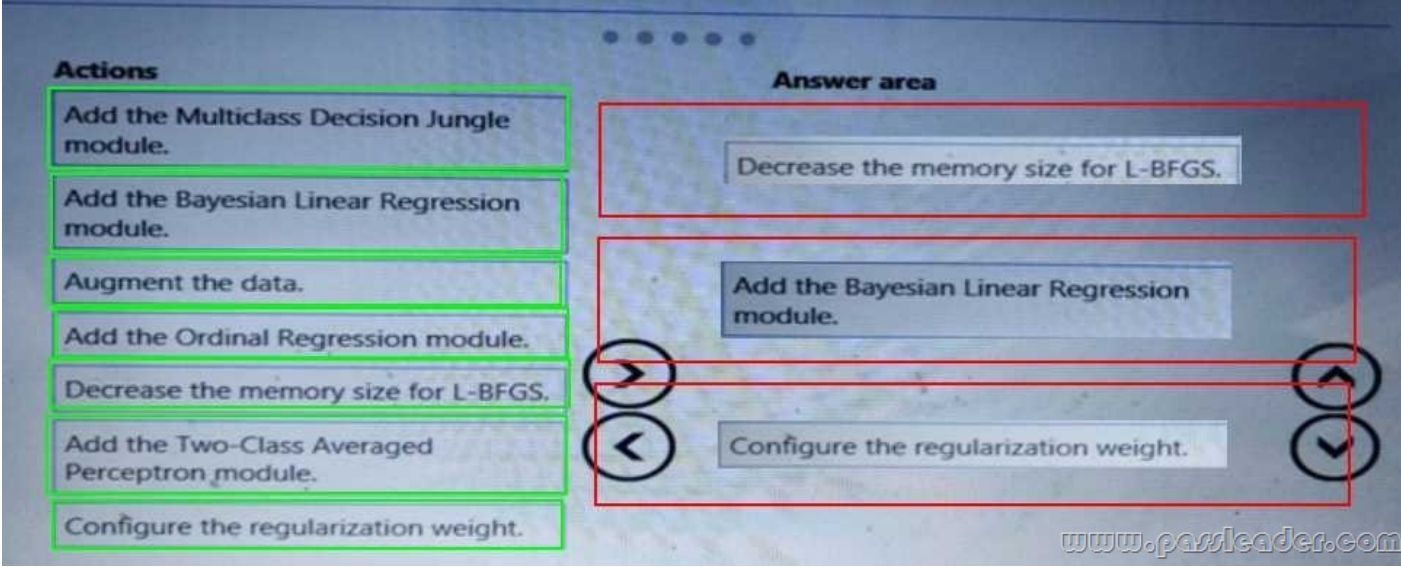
Actions

Add the Multiclass Decision Jungle module.

Add the Bayesian Linear Regression module.

Augment the data.

Add the Ordinal Regression module.

Decrease the memory size for L-BFGS.

Add the Two-Class Averaged Perceptron module.

Configure the regularization weight.

Answer area

Decrease the memory size for L-BFGS.

Add the Bayesian Linear Regression module.

Configure the regularization weight.

www.passleader.com